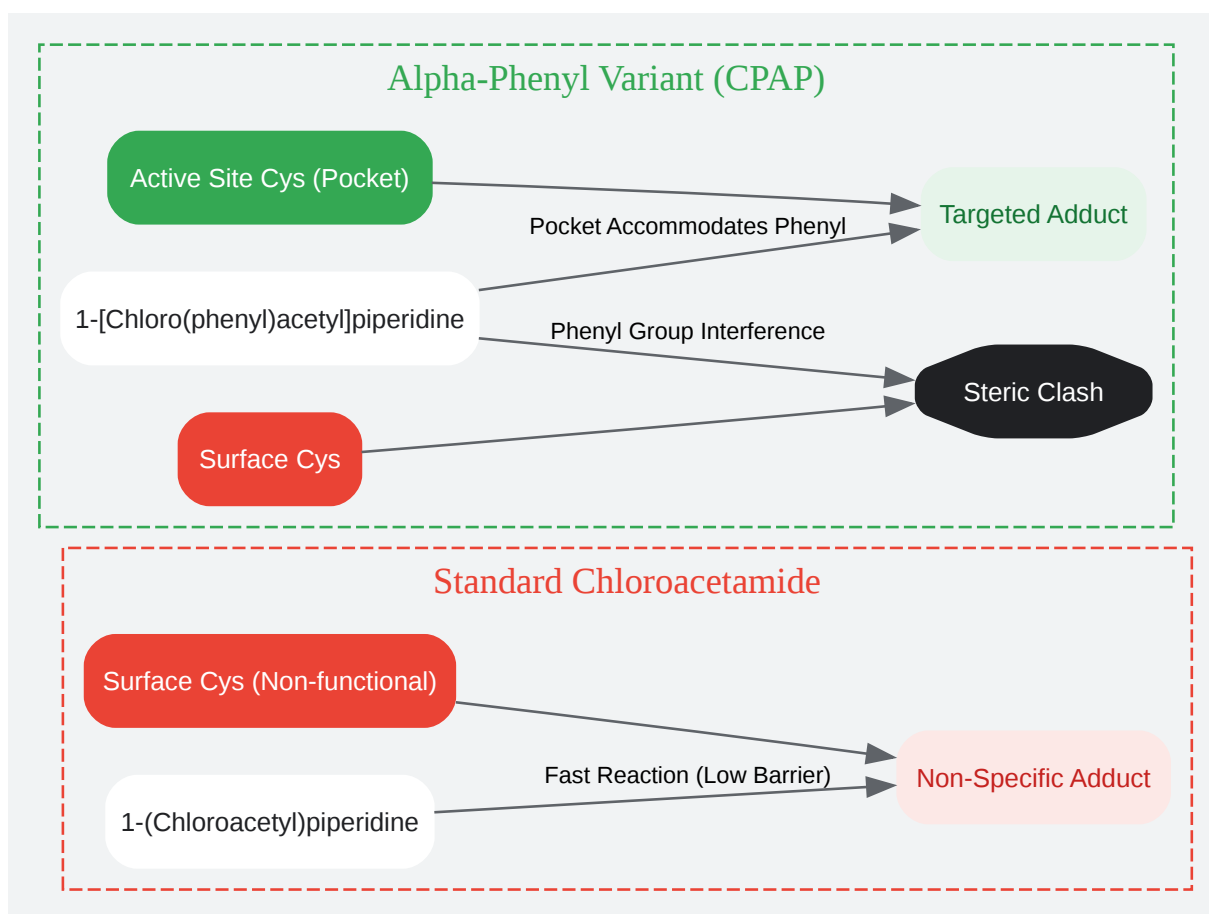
Alpha-Phenyl Variant (CPAP)

Active Site Cys (Pocket)

Targeted Adduct

Pocket Accommodates Phenyl

1-[Chloro(phenyl)acetyl]piperidine

Phenyl Group Interference

Steric Clash

Surface Cys

Standard Chloroacetamide

Surface Cys (Non-functional)

Fast Reaction (Low Barrier)

Non-Specific Adduct

1-(Chloroacetyl)piperidine